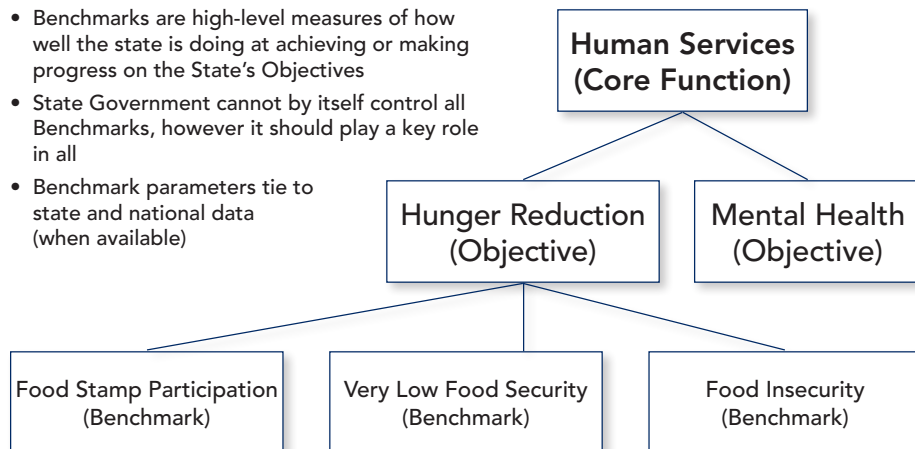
• Benchmarks are high-level measures of how well the state is doing at achieving or making progress on the State's Objectives

• State Government cannot by itself control all Benchmarks, however it should play a key role in all

• Benchmark parameters tie to state and national data (when available)

Human Services (Core Function)

Hunger Reduction (Objective)

Mental Health (Objective)

Food Stamp Participation (Benchmark)

Very Low Food Security (Benchmark)

Food Insecurity (Benchmark)